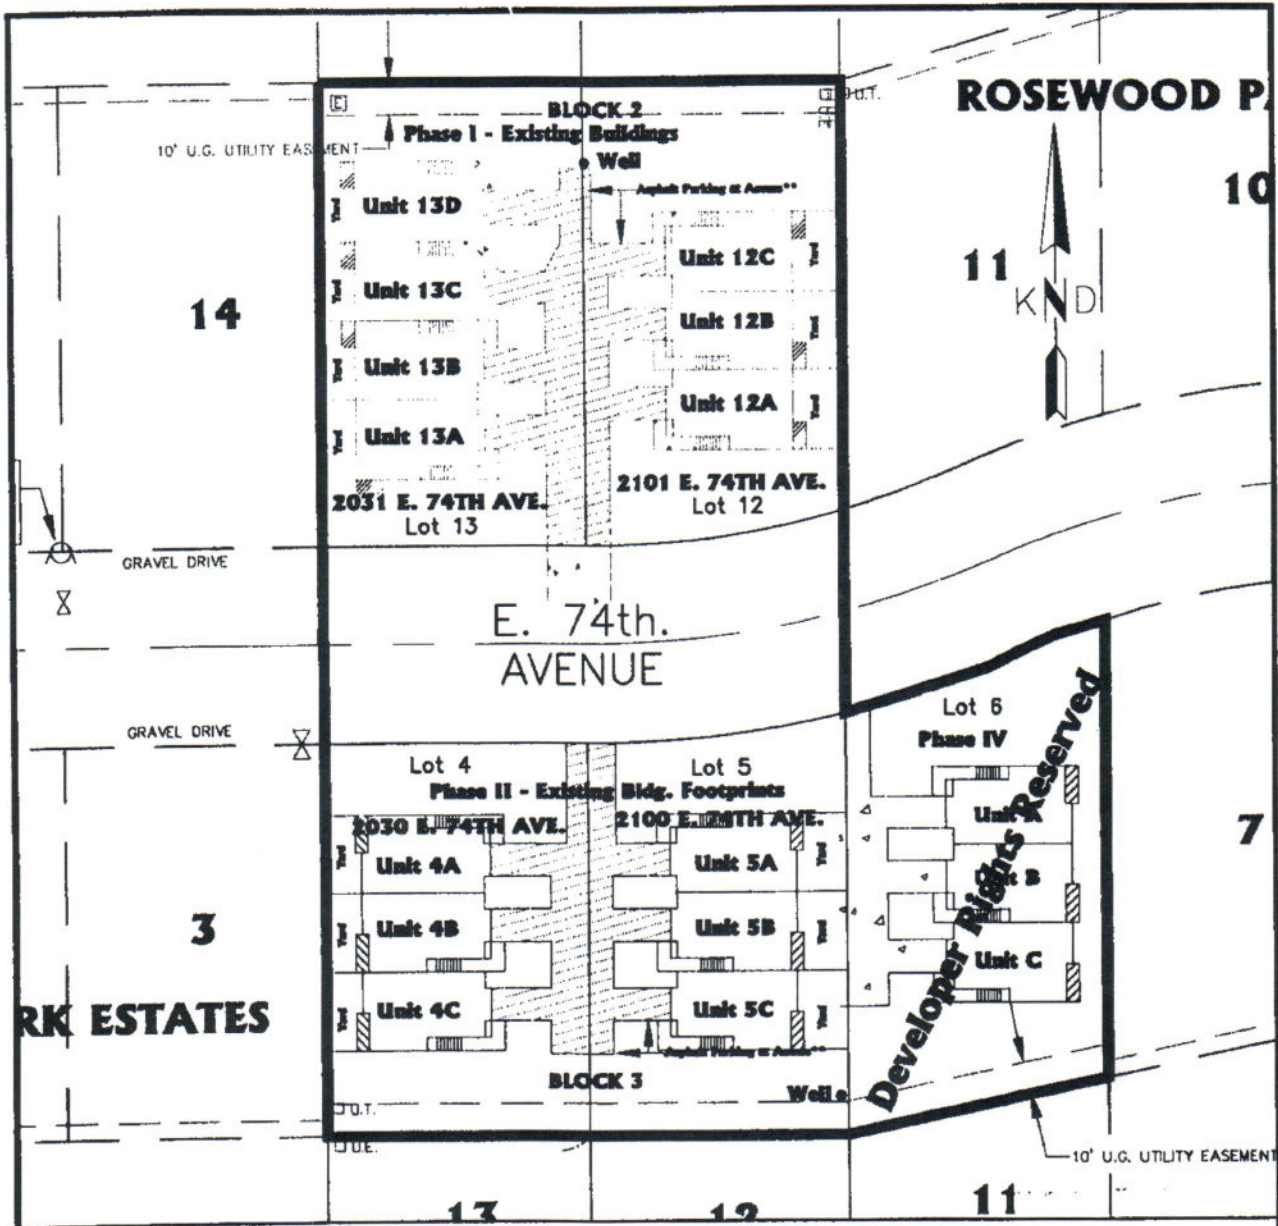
ROSEWOOD P

10

11

14

BLOCK 2

Phase I - Existing Buildings

Well

Asphalt Parking at Access**

10' U.G. UTILITY EASEMENT

U.T.

Unit 13D

Unit 13C

Unit 13B

Unit 13A

Unit 12C

Unit 12B

Unit 12A

2031 E. 74TH AVE.
Lot 13

2101 E. 74TH AVE.
Lot 12

GRAVEL DRIVE

E. 74th.
AVENUE

GRAVEL DRIVE

Lot 4

Lot 5

Phase II - Existing Bldg. Footprints

2030 E. 74TH AVE.

2100 E. 74TH AVE.

Unit 4A

Unit 4B

Unit 4C

Unit 5A

Unit 5B

Unit 5C

Lot 6

Phase IV

Unit A

Unit B

Unit C

Developer Rights Reserved

3

7

RK ESTATES

Asphalt Parking at Access**

BLOCK 3

Well

U.T.

U.E.

10' U.G. UTILITY EASEMENT

13

12

11